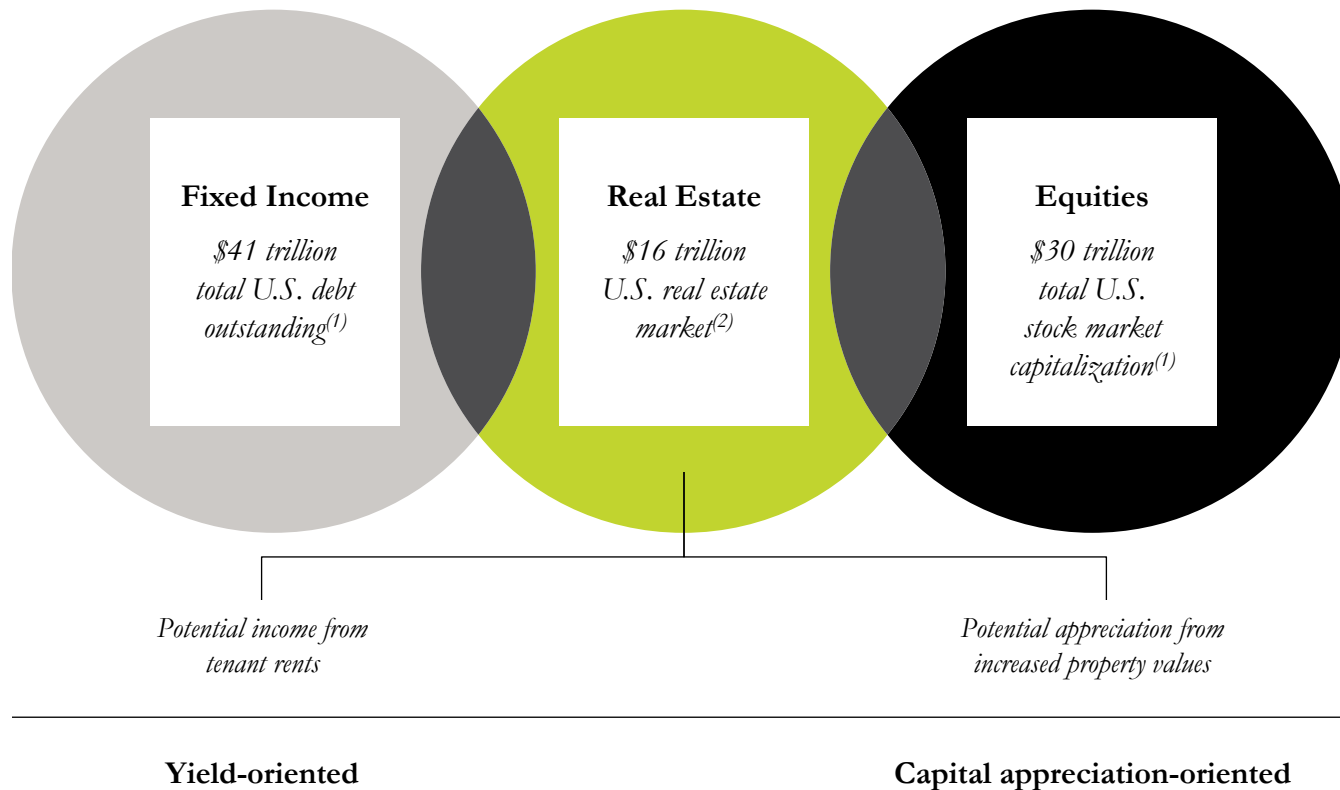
Fixed Income

$41 trillion total U.S. debt outstanding$^{(1)}$

Real Estate

$16 trillion U.S. real estate market$^{(2)}$

Equities

$30 trillion total U.S. stock market capitalization$^{(1)}$

Potential income from tenant rents

Potential appreciation from increased property values

Yield-oriented

Capital appreciation-oriented